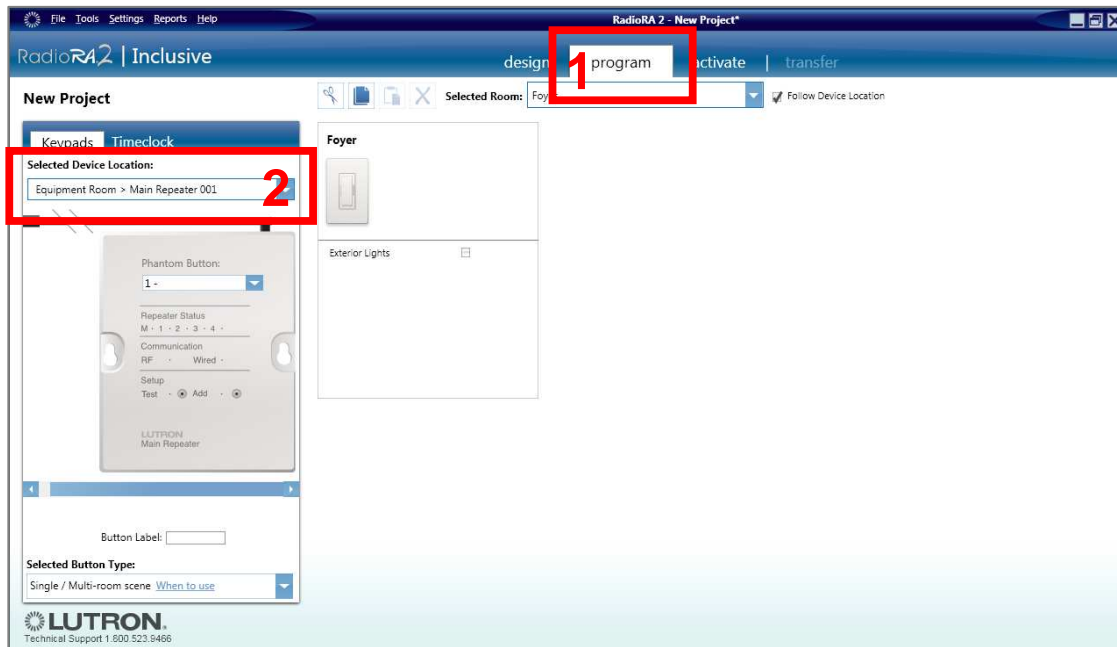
File Tools Settings Reports Help

RadioRA 2 - New Project*

RadioRA2 | Inclusive

design program activate | transfer

1

New Project

Selected Room: Foye

Follow Device Location

Keypads Timeclock

Selected Device Location:

Equipment Room > Main Repeater 001

2

Foyer

Exterior Lights

Phantom Button:

1 -

Repeater Status

M · 1 · 2 · 3 · 4 ·

Communication

RF · Wired ·

Setup

Test · Add ·

LUTRON
Main Repeater

Button Label:

Selected Button Type:

Single / Multi-room scene When to use

LUTRON.
Technical Support 1.800.523.9466